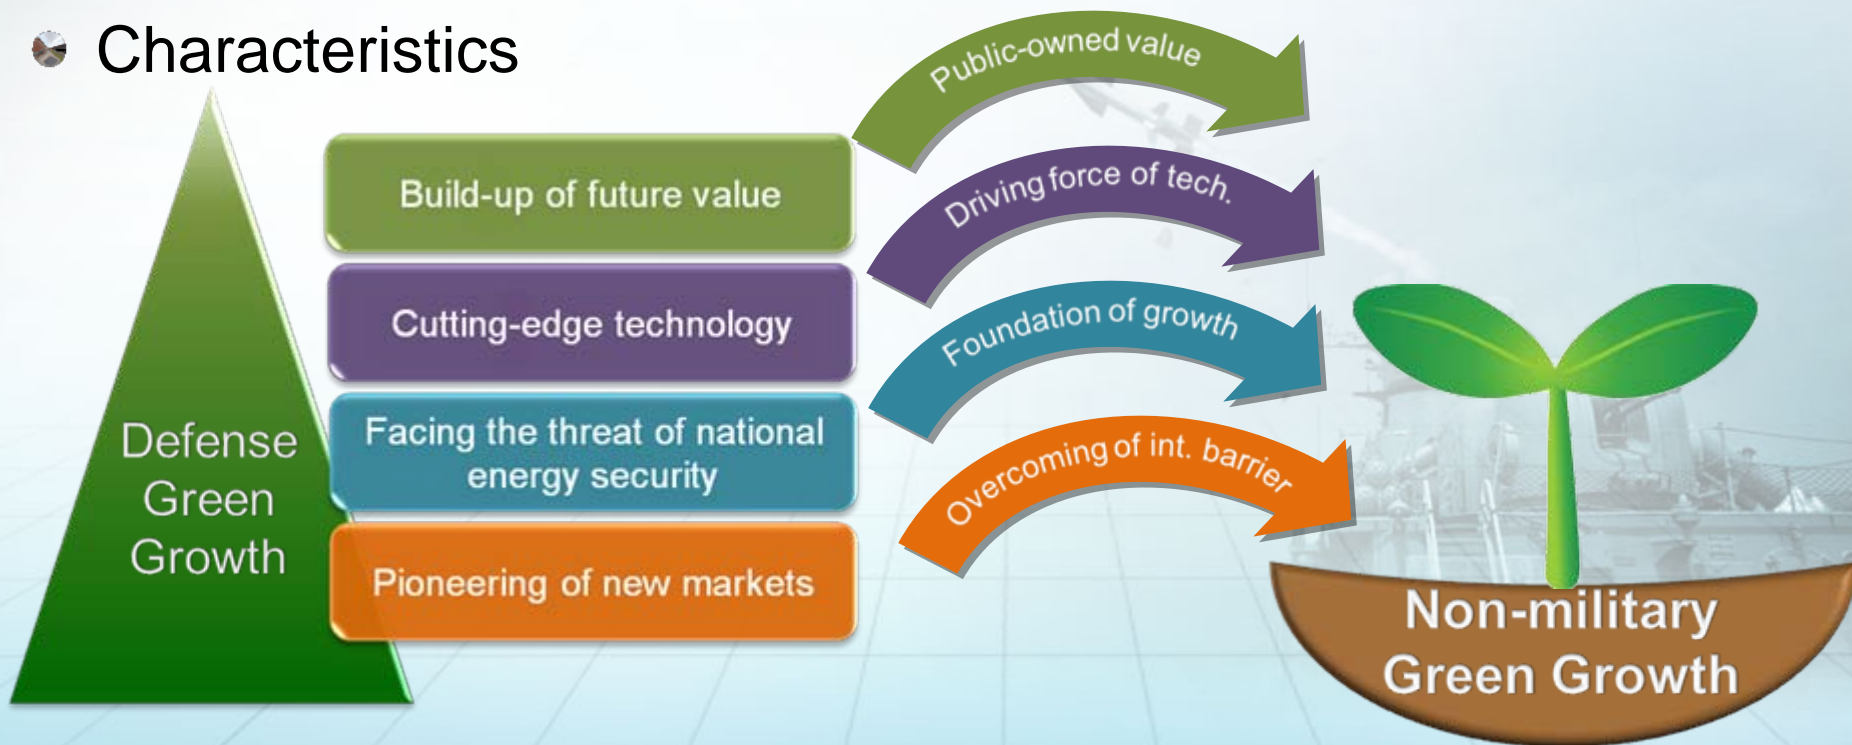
Characteristics

Defense Green Growth

Build-up of future value

Cutting-edge technology

Facing the threat of national energy security

Pioneering of new markets

Public-owned value

Driving force of tech.

Foundation of growth

Overcoming of int. barrier

Non-military Green Growth